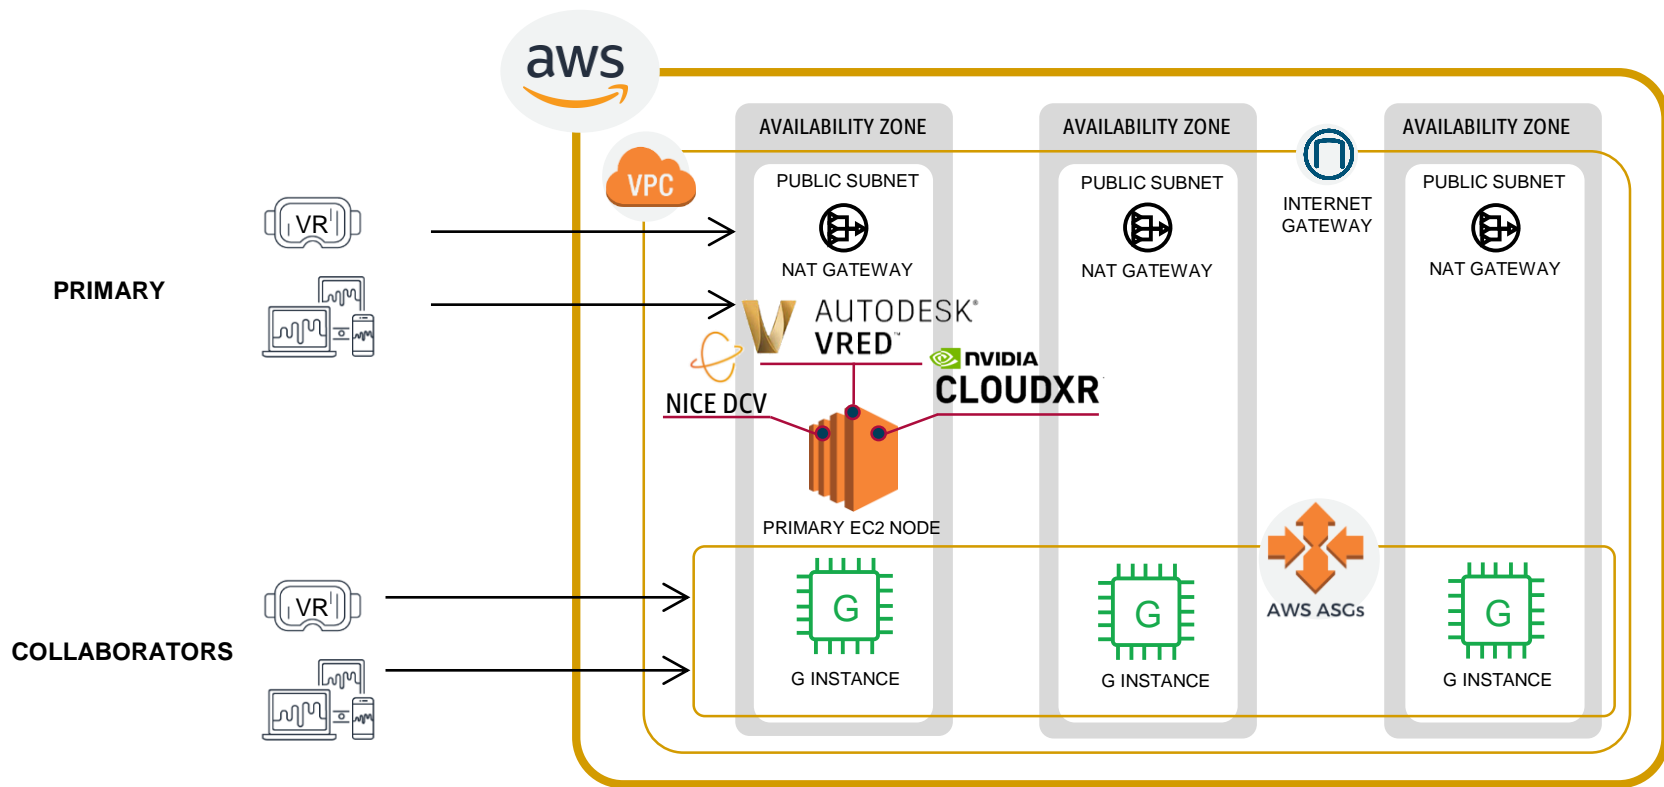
aws

VPC

AVAILABILITY ZONE

AVAILABILITY ZONE

AVAILABILITY ZONE

PUBLIC SUBNET

NAT GATEWAY

PUBLIC SUBNET

NAT GATEWAY

INTERNET GATEWAY

PUBLIC SUBNET

NAT GATEWAY

VR

PRIMARY

AUTODESK®
VRED™

NVIDIA
CLOUDXR

NICE DCV

PRIMARY EC2 NODE

AWS ASGs

VR

COLLABORATORS

G
G INSTANCE

G
G INSTANCE

G
G INSTANCE